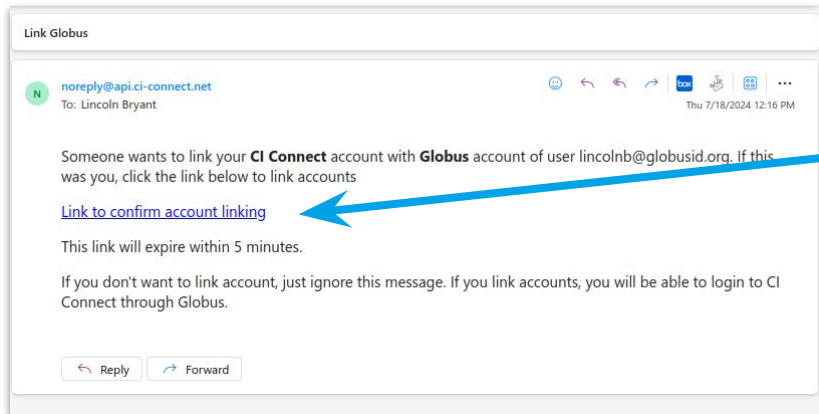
Link Globus

N

noreply@api.ci-connect.net
To: Lincoln Bryant

box

Thu 7/18/2024 12:16 PM

Someone wants to link your **CI Connect** account with **Globus** account of user lincolnb@globusid.org. If this was you, click the link below to link accounts

Link to confirm account linking

This link will expire within 5 minutes.

If you don't want to link account, just ignore this message. If you link accounts, you will be able to login to CI Connect through Globus.

Reply

Forward